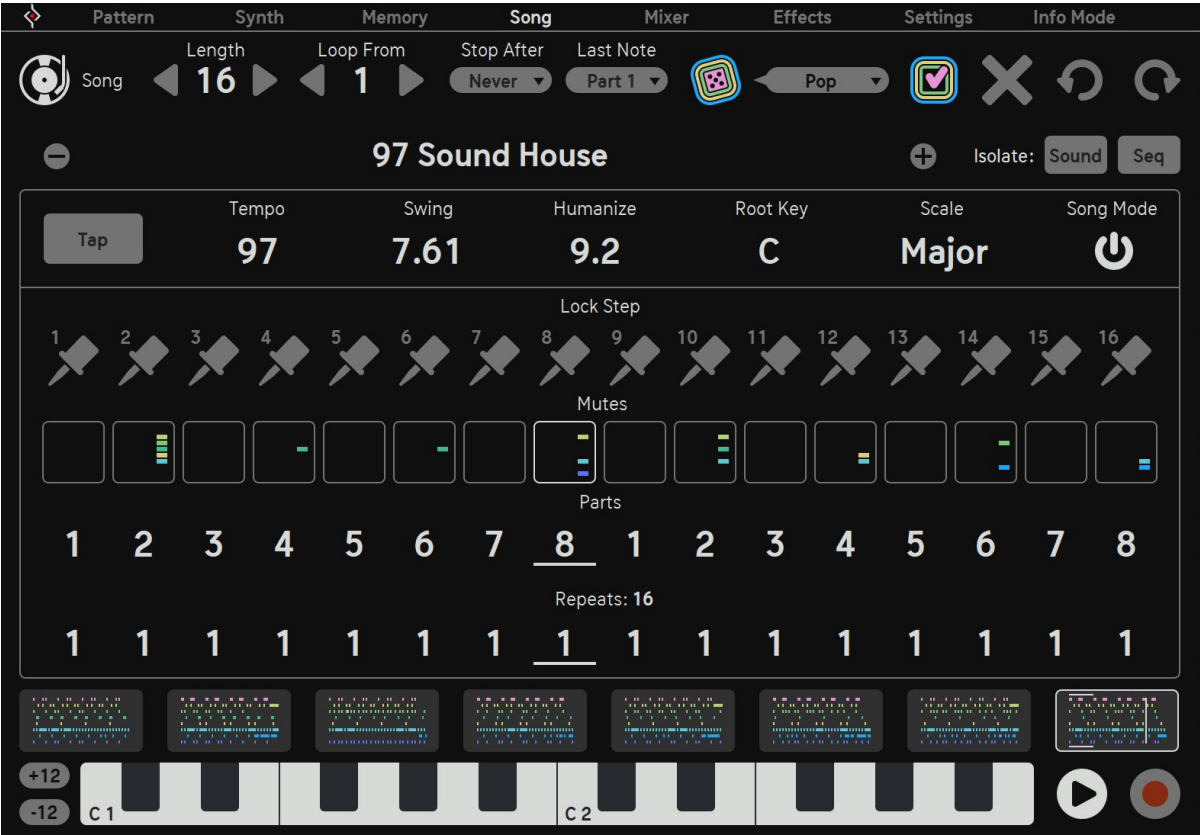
Pattern Synth Memory Song Mixer Effects Settings Info Mode

Song Length 16 Loop From 1 Stop After Never Last Note Part 1 Pop

97 Sound House

Isolate: Sound Seq

Tap

| Tempo | Swing | Humanize | Root Key | Scale | Song Mode |
|---|---|---|---|---|---|
| 97 | 7.61 | 9.2 | C | Major | |

Lock Step

1 2 3 4 5 6 7 8 9 10 11 12 13 14 15 16

Mutes

Parts

1 2 3 4 5 6 7 8 1 2 3 4 5 6 7 8

Repeats: 16

1 1 1 1 1 1 1 1 1 1 1 1 1 1 1 1

+12
-12
C 1
C 2